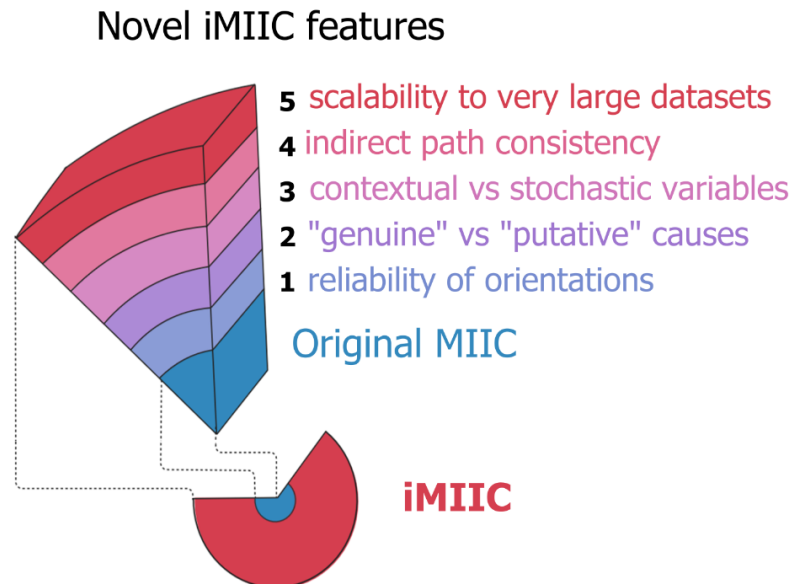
Novel iMIIC features

5 scalability to very large datasets
4 indirect path consistency
3 contextual vs stochastic variables
2 "genuine" vs "putative" causes
1 reliability of orientations

Original MIIC

iMIIC